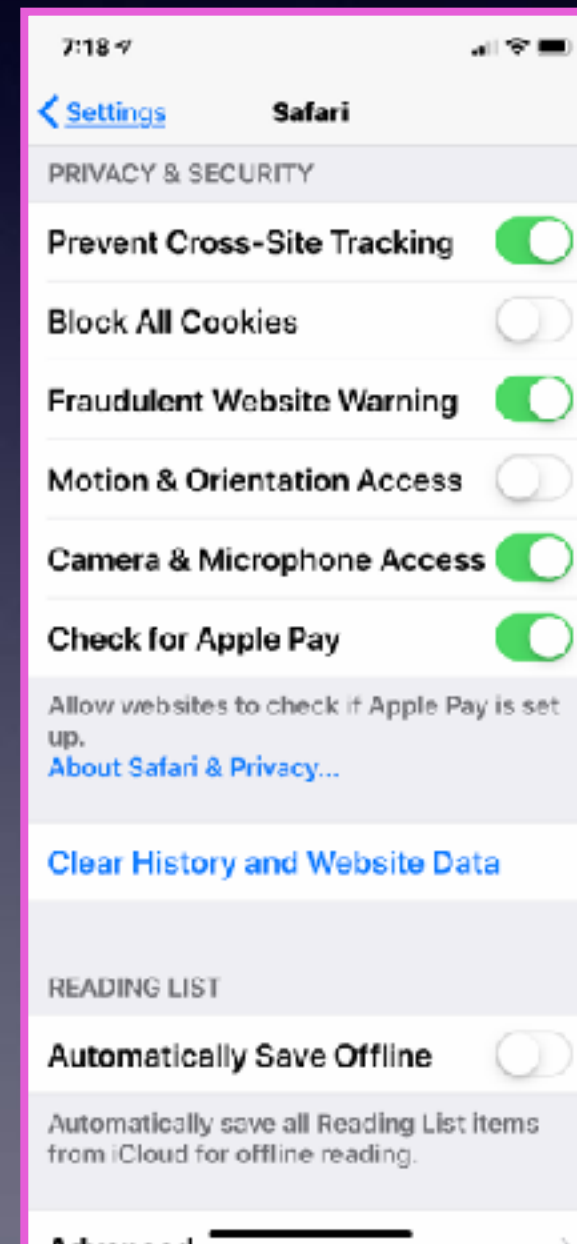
7:18

Settings Safari

PRIVACY & SECURITY

Prevent Cross-Site Tracking

Block All Cookies

Fraudulent Website Warning

Motion & Orientation Access

Camera & Microphone Access

Check for Apple Pay

Allow websites to check if Apple Pay is set up.
About Safari & Privacy...

Clear History and Website Data

READING LIST

Automatically Save Offline

Automatically save all Reading List items from iCloud for offline reading.

Advanced